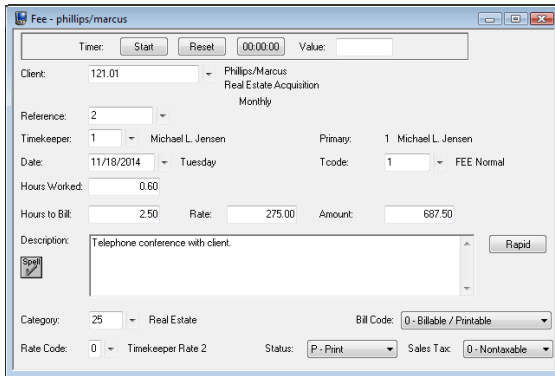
Fee - phillips/marcus

Timer: Start Reset 00:00:00 Value:

Client: 121.01 Phillips/Marcus Real Estate Acquisition Monthly

Reference: 2

Timekeeper: 1 Michael L. Jensen Primary: 1 Michael L. Jensen

Date: 11/18/2014 Tuesday Tcode: 1 FEE Normal

Hours Worked: 0.60

Hours to Bill: 2.50 Rate: 275.00 Amount: 687.50

Description: Telephone conference with client. Rapid

Spell

Category: 25 Real Estate Bill Code: 0 - Billable / Printable

Rate Code: 0 Timekeeper Rate 2 Status: P - Print Sales Tax: 0 - Nontaxable